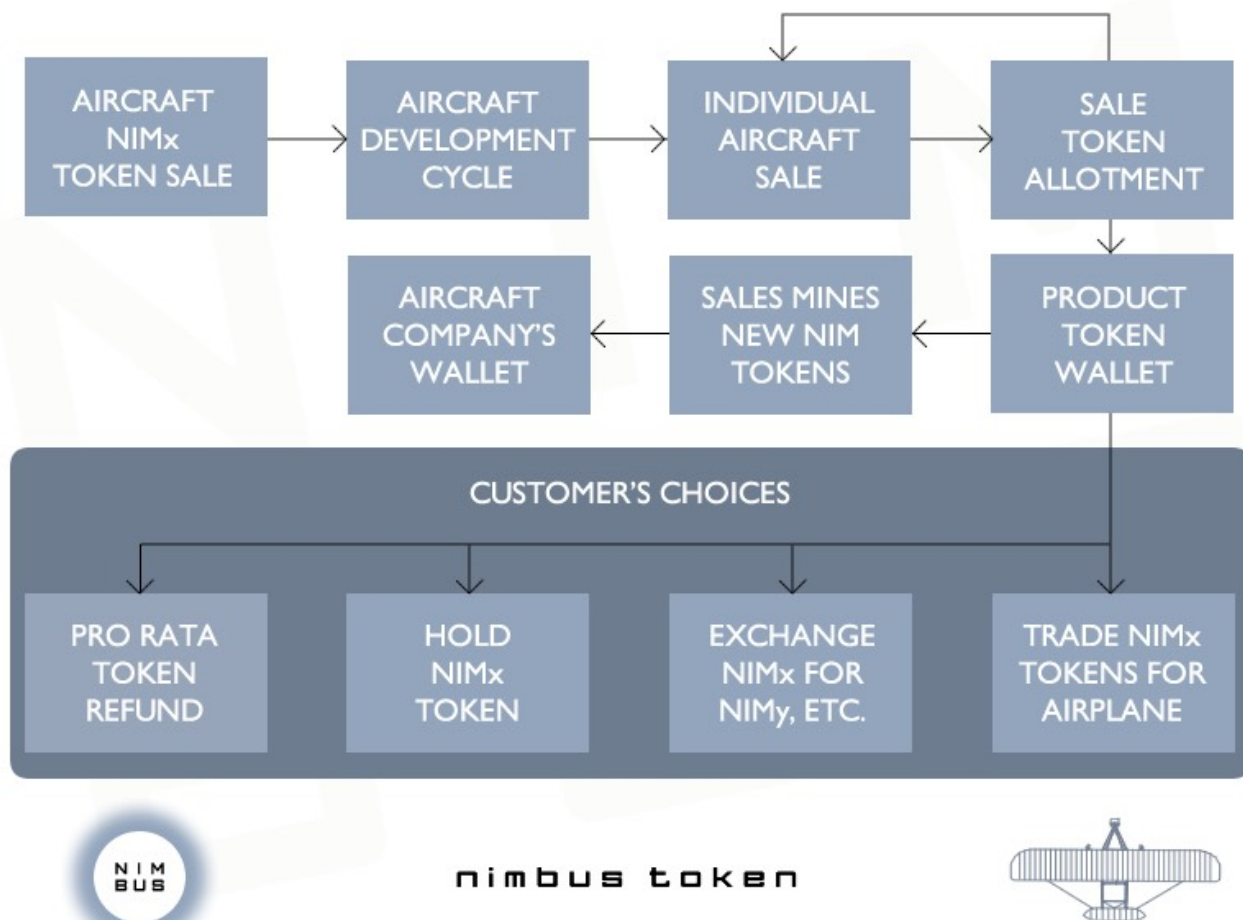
AIRCRAFT NIMx TOKEN SALE

AIRCRAFT DEVELOPMENT CYCLE

INDIVIDUAL AIRCRAFT SALE

SALE TOKEN ALLOTMENT

PRODUCT TOKEN WALLET

SALES MINES NEW NIM TOKENS

AIRCRAFT COMPANY'S WALLET

CUSTOMER'S CHOICES

PRO RATA TOKEN REFUND

HOLD NIMx TOKEN

EXCHANGE NIMx FOR NIMy, ETC.

TRADE NIMx TOKENS FOR AIRPLANE

NIM BUS

nimbus token